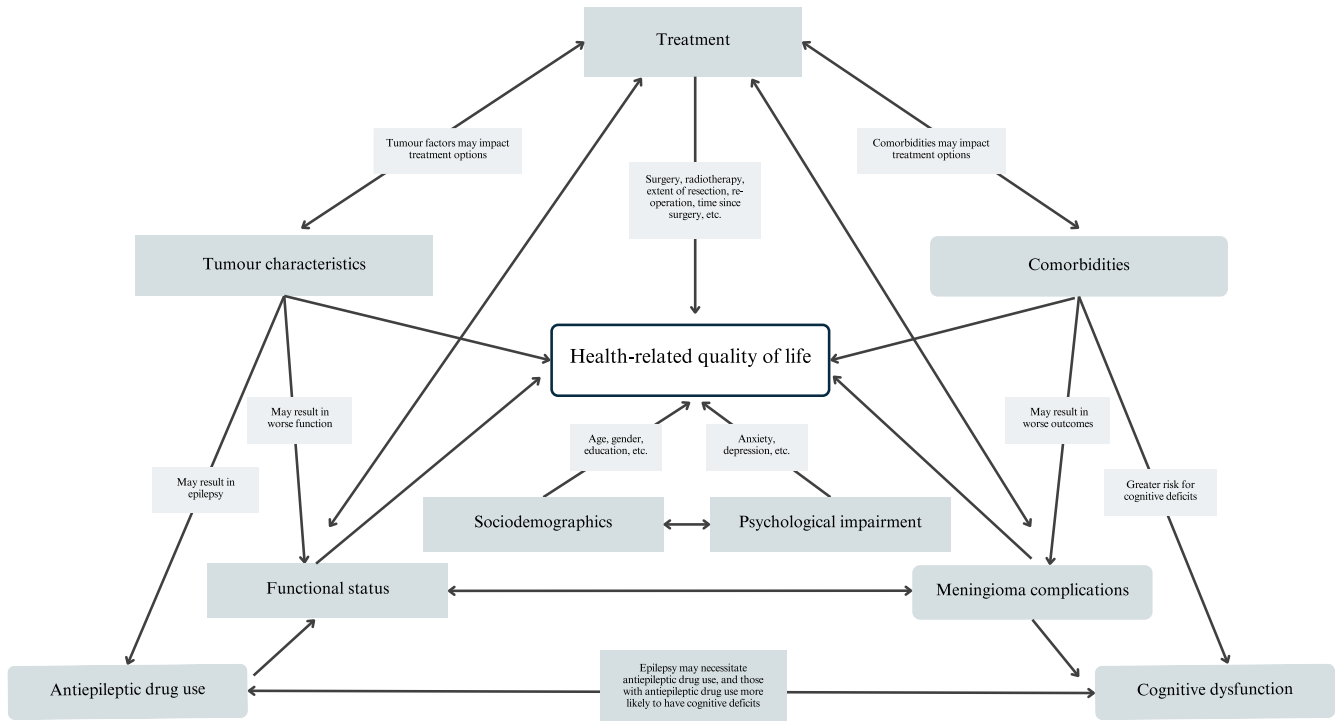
Treatment

Tumour factors may impact treatment options

Comorbidities may impact treatment options

Surgery, radiotherapy, extent of resection, reoperation, time since surgery, etc.

Tumour characteristics

Comorbidities

Health-related quality of life

May result in worse function

May result in worse outcomes

May result in epilepsy

Age, gender, education, etc.

Anxiety, depression, etc.

Greater risk for cognitive deficits

Sociodemographics

Psychological impairment

Functional status

Meningioma complications

Antiepileptic drug use

Epilepsy may necessitate antiepileptic drug use, and those with antiepileptic drug use more likely to have cognitive deficits

Cognitive dysfunction